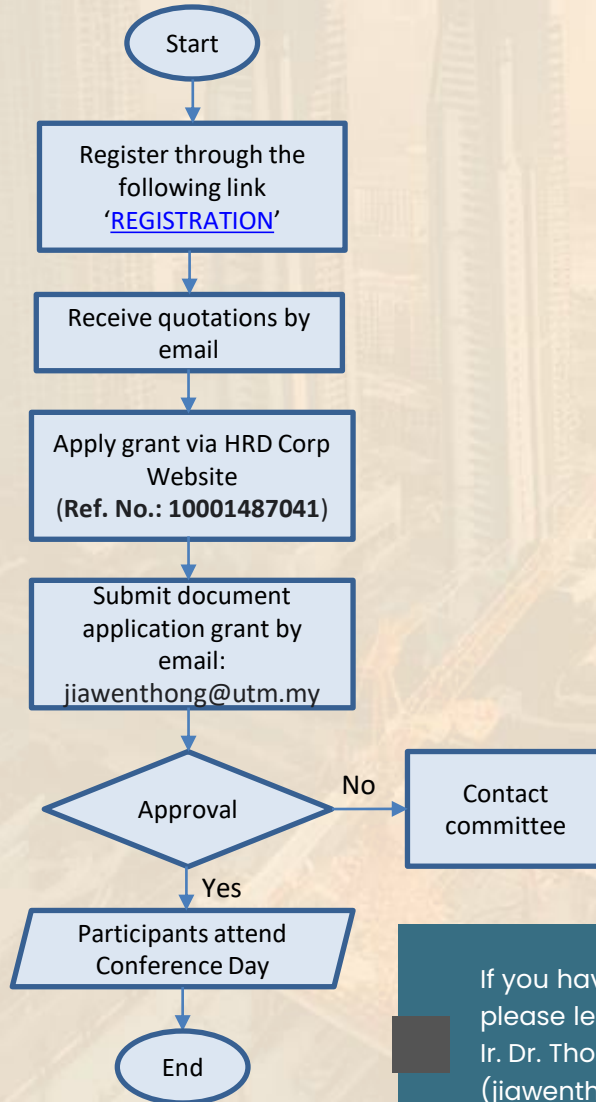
Start

Register through the following link 'REGISTRATION'

Receive quotations by email

Apply grant via HRD Corp Website (Ref. No.: 10001487041)

Submit document application grant by email: jiawenthong@utm.my

Approval

No

Contact committee

Yes

Participants attend Conference Day

End

If you hav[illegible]
please le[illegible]
Ir. Dr. Tho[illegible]
(jiawenth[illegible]